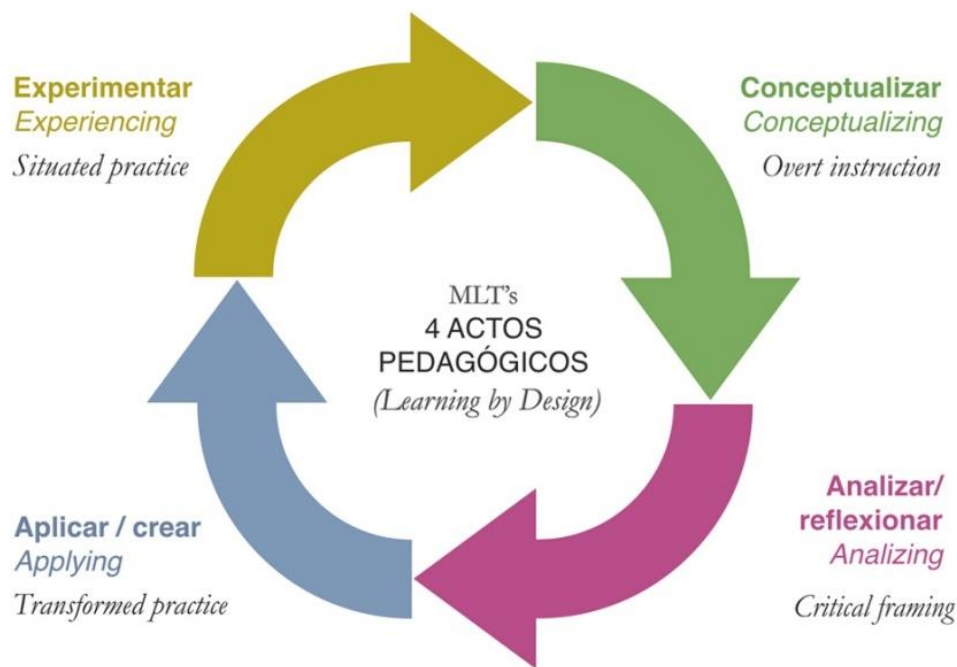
Experimentar
Experiencing
Situated practice

Conceptualizar
Conceptualizing
Overt instruction

MLT's
4 ACTOS
PEDAGÓGICOS
(Learning by Design)

Analizar/
reflexionar
Analizing
Critical framing

Aplicar / crear
Applying
Transformed practice